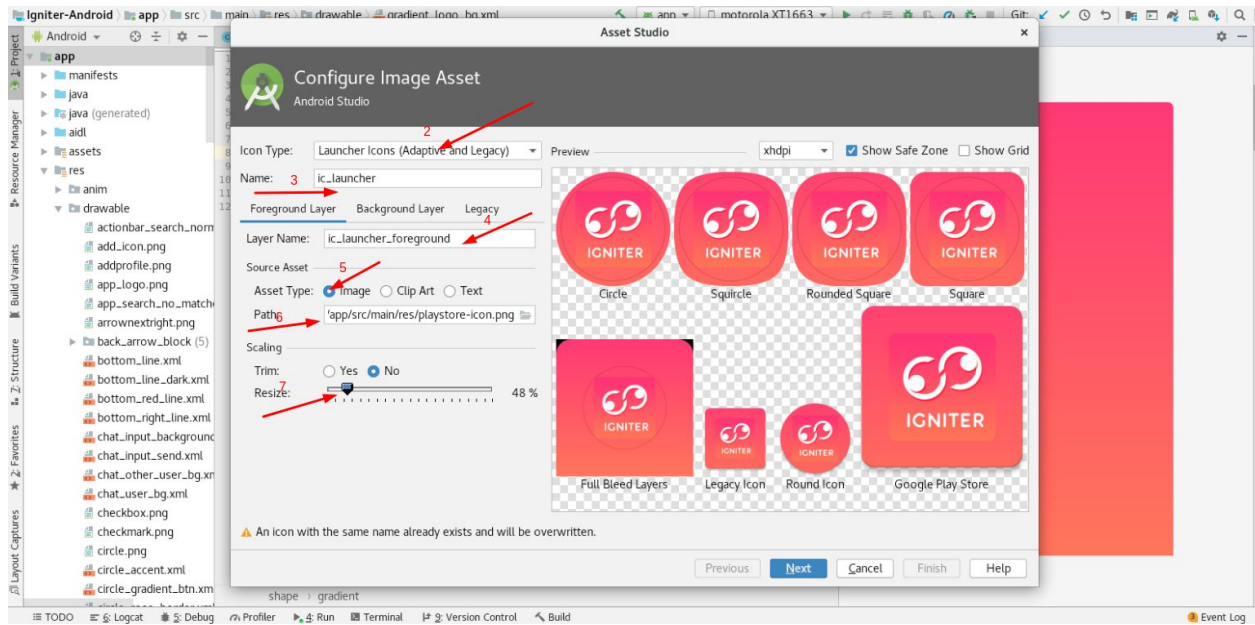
Igniter-Android › app › src › main › res › drawable › gradient_logo_bg.xml

app ▾ motorola XT1663 ▾ Git: ✓ ✓

Android ▾

1: Project
Resource Manager
Build Variants
2: Structure
2: Favorites
Layout Captures

app
manifests
java
java (generated)
aidl
assets
res
anim
drawable
actionbar_search_norm
add_icon.png
addprofile.png
app_logo.png
app_search_no_match
arrownextright.png
back_arrow_block (5)
bottom_line.xml
bottom_line_dark.xml
bottom_red_line.xml
bottom_right_line.xml
chat_input_background
chat_input_send.xml
chat_other_user_bg.xm
chat_user_bg.xml
checkbox.png
checkmark.png
circle.png
circle_accent.xml
circle_gradient_btn.xm

Asset Studio

Configure Image Asset
Android Studio

Icon Type: Launcher Icons (Adaptive and Legacy) 2
Name: 3 ic_launcher
Foreground Layer Background Layer Legacy 4
Layer Name: ic_launcher_foreground
Source Asset 5
Asset Type: Image Clip Art Text
Path 6 'app/src/main/res/playstore-icon.png
Scaling
Trim: Yes No
Resize: 7 48 %

Preview xhdpi Show Safe Zone Show Grid

IGNITER IGNITER IGNITER IGNITER
Circle Squircle Rounded Square Square
IGNITER IGNITER IGNITER IGNITER
Full Bleed Layers Legacy Icon Round Icon Google Play Store

An icon with the same name already exists and will be overwritten.

Previous Next Cancel Finish Help

shape › gradient

TODO 6: Logcat 5: Debug Profiler 4: Run Terminal 9: Version Control Build Event Log